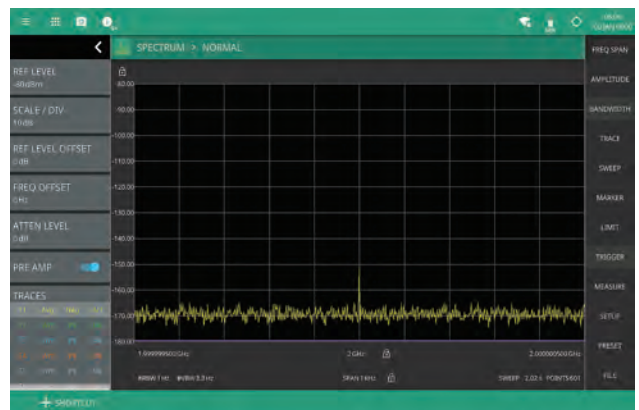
SPECTRUM > NORMAL

REF LEVEL
-80dBm

SCALE / DIV
10dB

REF LEVEL OFFSET
0dB

FREQ OFFSET
0Hz

ATTEN LEVEL
0dB

PRE AMP

TRACES

-80.00
-90.00
-100.00
-110.00
-120.00
-130.00
-140.00
-150.00
-160.00
-170.00
-180.00

1.999999500GHz
2GHz
2.000000500GHz
RBW 1 Hz VBW 3.3 Hz
SPAN 1kHz
SWEEP 1.02 s POINTS 601

FREQ SPAN
AMPLITUDE
BANDWIDTH
TRACE
SWEEP
MARKER
LIMIT
TRIGGER
MEASURE
SETUP
PRESET
FILE

SHORTCUT